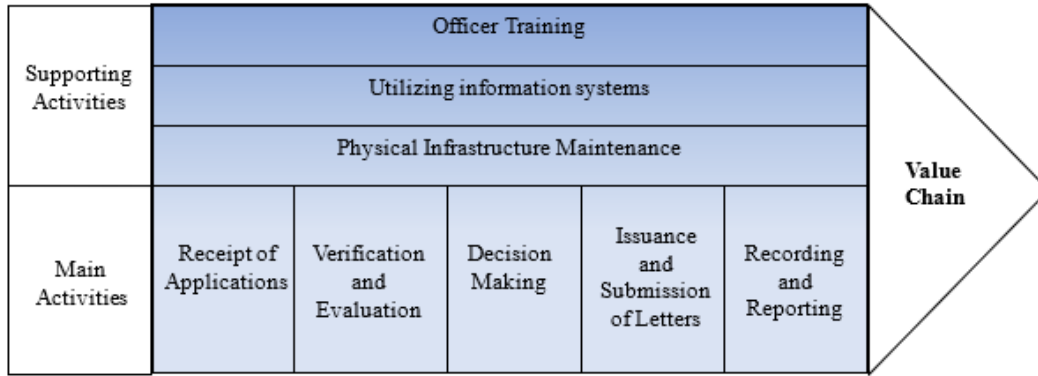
Supporting Activities

Officer Training

Utilizing information systems

Physical Infrastructure Maintenance

Main Activities

| Receipt of Applications | Verification and Evaluation | Decision Making | Issuance and Submission of Letters | Recording and Reporting |
|---|---|---|---|---|

Value Chain